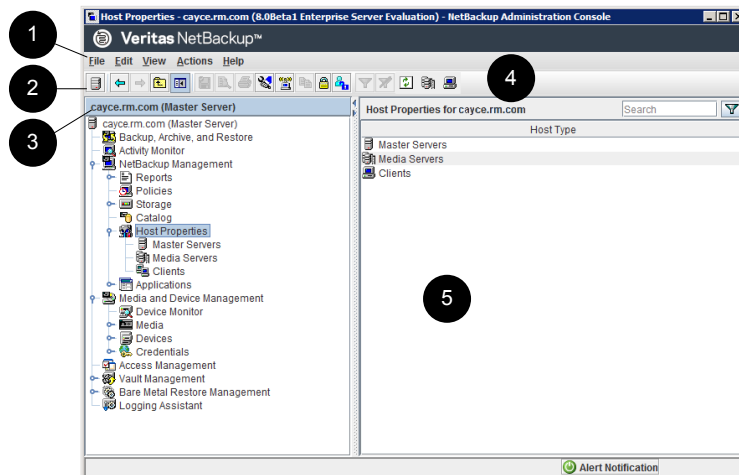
Host Properties - cayce.rm.com (8.0Beta1 Enterprise Server Evaluation) - NetBackup Administration Console

Veritas NetBackup™

File Edit View Actions Help

1

2

3

4

5

cayce.rm.com (Master Server)

cayce.rm.com (Master Server)
Backup, Archive, and Restore
Activity Monitor
NetBackup Management
Reports
Policies
Storage
Catalog
Host Properties
Master Servers
Media Servers
Clients
Applications
Media and Device Management
Device Monitor
Media
Devices
Credentials
Access Management
Vault Management
Bare Metal Restore Management
Logging Assistant

Host Properties for cayce.rm.com

Search

Host Type

Master Servers
Media Servers
Clients

Alert Notification